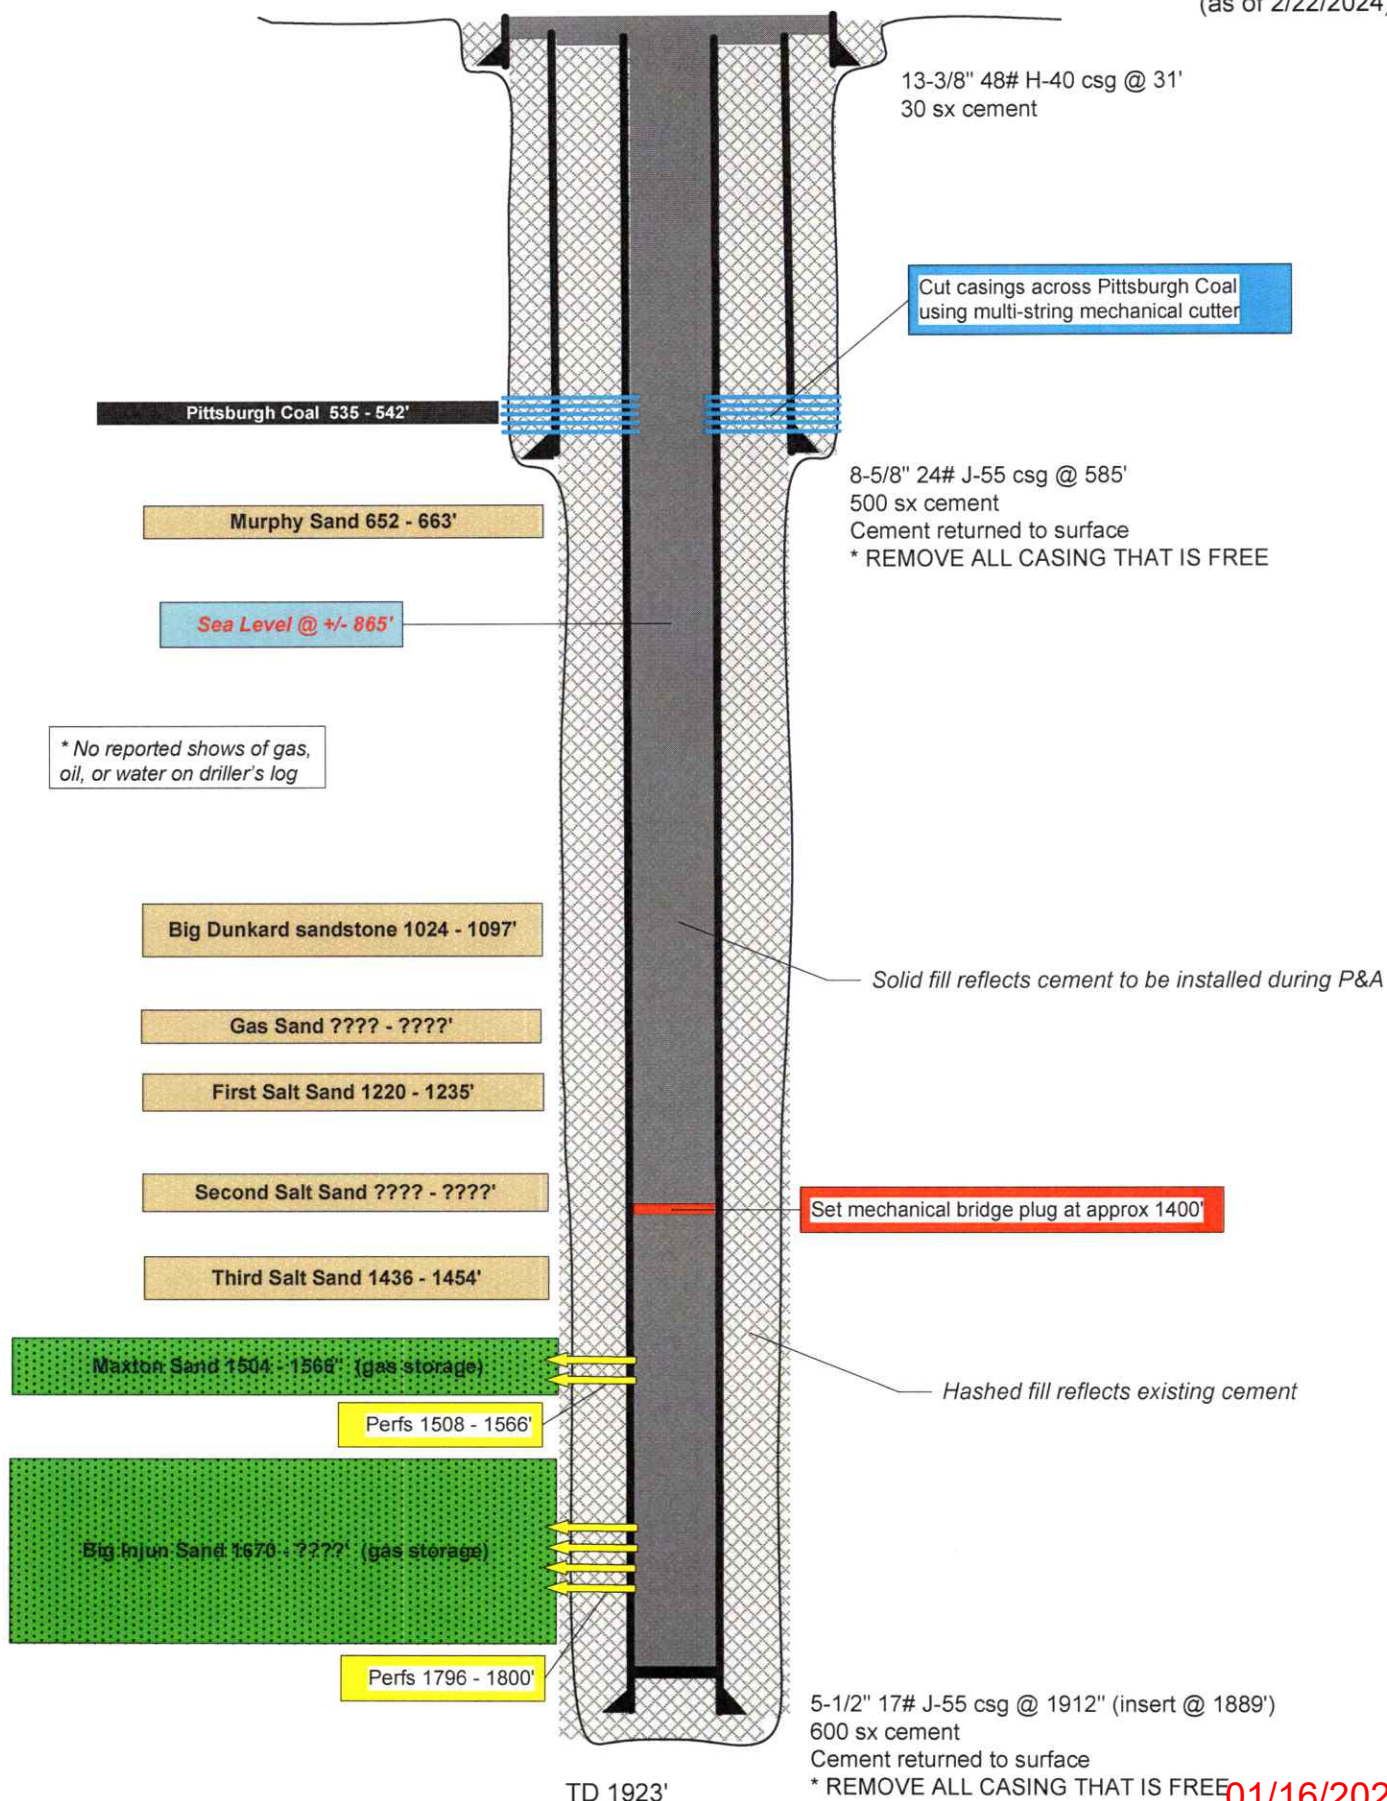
(as of 2/22/2024

13-3/8" 48# H-40 csg @ 31'
30 sx cement

Cut casings across Pittsburgh Coal using multi-string mechanical cutter

Pittsburgh Coal 535 - 542'

8-5/8" 24# J-55 csg @ 585'
500 sx cement
Cement returned to surface
* REMOVE ALL CASING THAT IS FREE

Murphy Sand 652 - 663'

Sea Level @ +/- 865'

* No reported shows of gas, oil, or water on driller's log

Big Dunkard sandstone 1024 - 1097'

Solid fill reflects cement to be installed during P&A

Gas Sand ???? - ????'

First Salt Sand 1220 - 1235'

Second Salt Sand ???? - ????'

Set mechanical bridge plug at approx 1400'

Third Salt Sand 1436 - 1454'

Maxton Sand 1504 - 1566' (gas storage)

Hashed fill reflects existing cement

Perfs 1508 - 1566'

Big Injun Sand 1670 - ????' (gas storage)

Perfs 1796 - 1800'

5-1/2" 17# J-55 csg @ 1912" (insert @ 1889')
600 sx cement
Cement returned to surface
* REMOVE ALL CASING THAT IS FREE

TD 1923'

01/16/20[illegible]